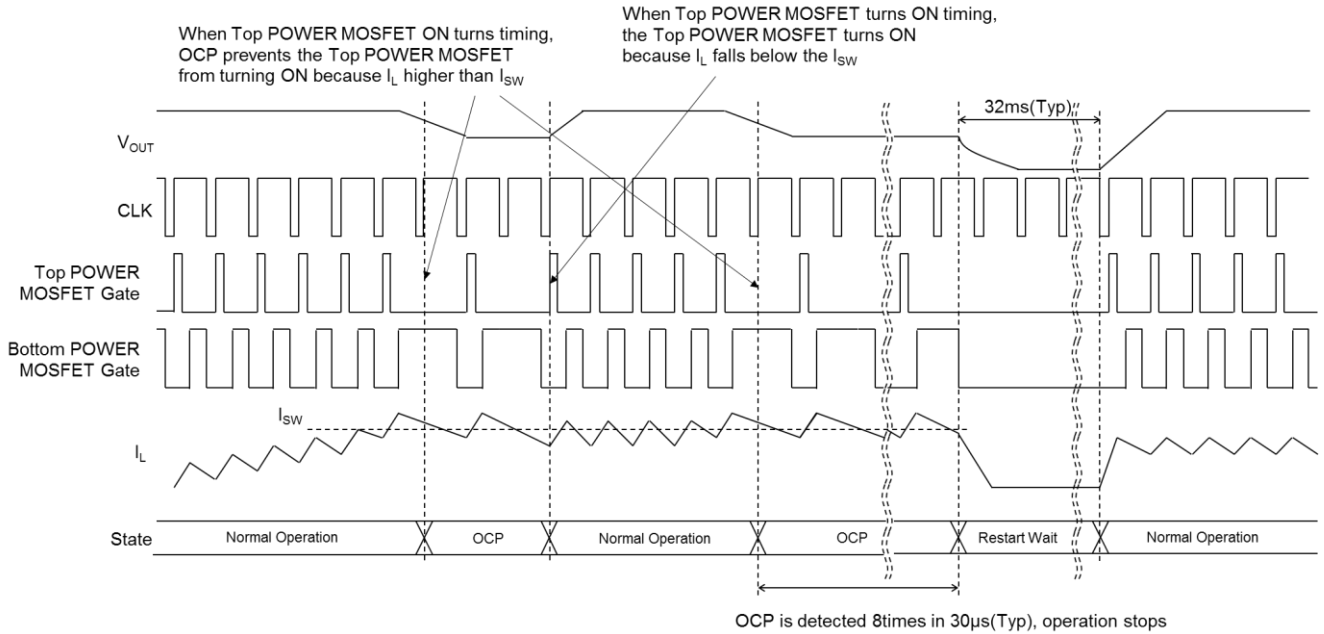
When Top POWER MOSFET ON turns timing, OCP prevents the Top POWER MOSFET from turning ON because $I_L$ higher than $I_{SW}$

When Top POWER MOSFET turns ON timing, the Top POWER MOSFET turns ON because $I_L$ falls below the $I_{SW}$

32ms(Typ)

$V_{OUT}$

CLK

Top POWER MOSFET Gate

Bottom POWER MOSFET Gate

$I_{SW}$

$I_L$

State

Normal Operation

OCP

Normal Operation

OCP

Restart Wait

Normal Operation

OCP is detected 8times in 30µs(Typ), operation stops